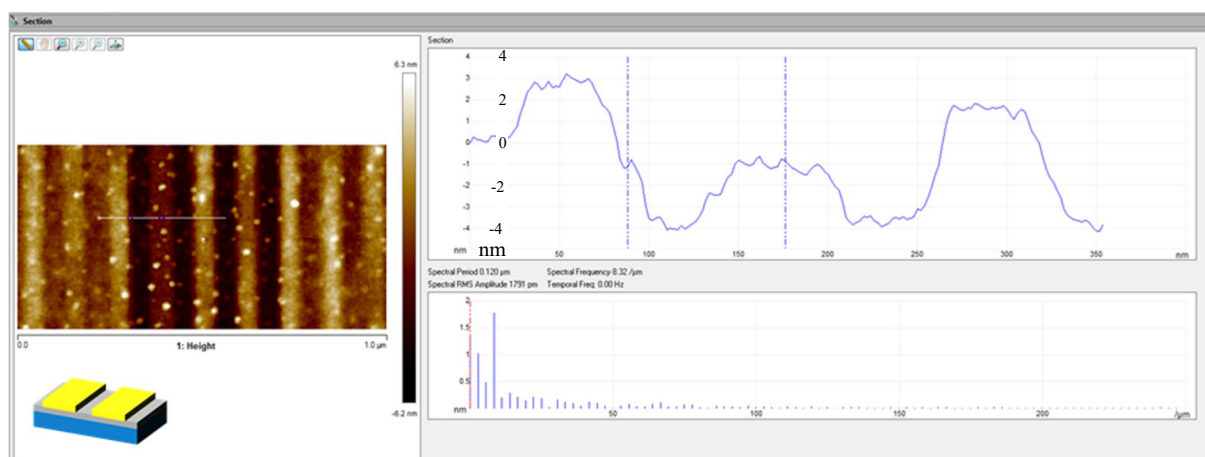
Section

6.3 nm

-6.2 nm

0.0

1: Height

1.0 µm

Section

4
3
2
2
1
0
0
-1
-2
-2
-3
-4
-4
nm
nm

50
100
150
200
250
300
350
nm

Spectral Period 0.120 µm
Spectral Frequency 8.32 /µm
Spectral RMS Amplitude 1791 pm
Temporal Freq 0.00 Hz

2
1.5
1
0.5
nm

50
100
150
200
/µm